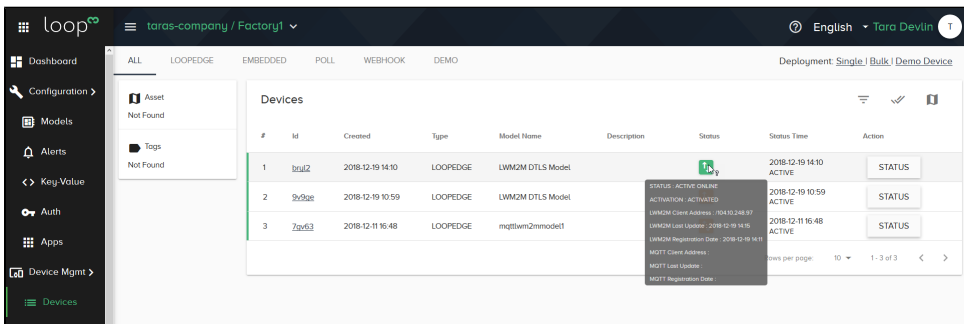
loop∞

taras-company / Factory1

English Tara Devlin T

Dashboard
Configuration
Models
Alerts
Key-Value
Auth
Apps
Device Mgmt
Devices

ALL LOOPEDGE EMBEDDED POLL WEBHOOK DEMO

Deployment: Single | Bulk | Demo Device

Asset
Not Found

Tags
Not Found

Devices

| # | Id | Created | Type | Model Name | Description | Status | Status Time | Action |
|---|---|---|---|---|---|---|---|---|
| 1 | brul2 | 2018-12-19 14:10 | LOOPEDGE | LWM2M DTLS Model | | | 2018-12-19 14:10 ACTIVE | STATUS |
| 2 | 9v9ge | 2018-12-19 10:59 | LOOPEDGE | LWM2M DTLS Model | | | 2018-12-19 10:59 ACTIVE | STATUS |
| 3 | 7gv63 | 2018-12-11 16:48 | LOOPEDGE | mqttlwm2mmodel1 | | | 2018-12-11 16:48 ACTIVE | STATUS |

STATUS : ACTIVE ONLINE
ACTIVATION : ACTIVATED
LWM2M Client Address : /104.10.248.97
LWM2M Last Update : 2018-12-19 14:15
LWM2M Registration Date : 2018-12-19 14:11
MQTT Client Address :
MQTT Last Update :
MQTT Registration Date :

Rows per page: 10 1 - 3 of 3